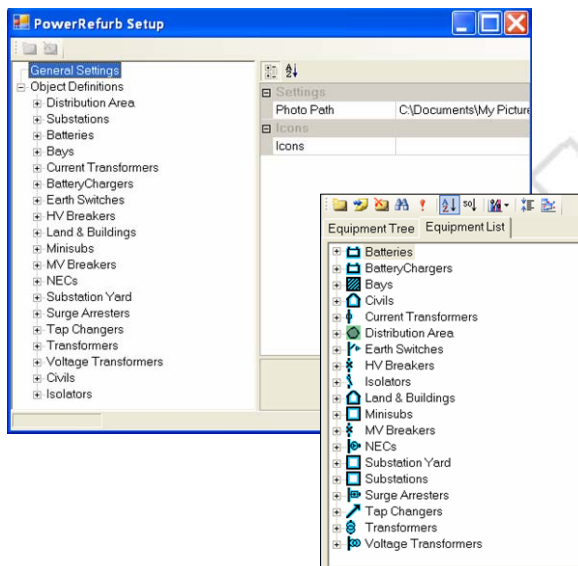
PowerRefurb Setup

General Settings
Object Definitions
Distribution Area
Substations
Batteries
Bays
Current Transformers
BatteryChargers
Earth Switches
HV Breakers
Land & Buildings
Minisubs
MV Breakers
NECs
Substation Yard
Surge Arresters
Tap Changers
Transformers
Voltage Transformers
Civils
Isolators

Settings
| Photo Path | C:\Documents\My Picture |
|---|---|

Icons
| Icons | |
|---|---|

Equipment Tree | Equipment List

Batteries
BatteryChargers
Bays
Civils
Current Transformers
Distribution Area
Earth Switches
HV Breakers
Isolators
Land & Buildings
Minisubs
MV Breakers
NECs
Substation Yard
Substations
Surge Arresters
Tap Changers
Transformers
Voltage Transformers